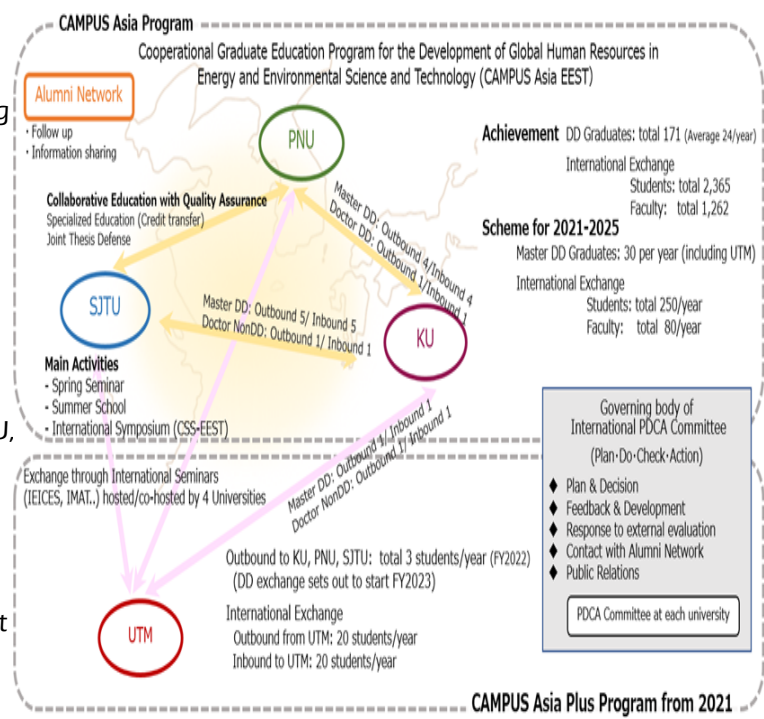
CAMPUS Asia Program

Cooperational Graduate Education Program for the Development of Global Human Resources in Energy and Environmental Science and Technology (CAMPUS Asia EEST)

g

Alumni Network

・Follow up
・Information sharing

PNU

Achievement DD Graduates: total 171 (Average 24/year)

International Exchange
Students: total 2,365
Faculty: total 1,262

Scheme for 2021-2025
Master DD Graduates: 30 per year (including UTM)

International Exchange
Students: total 250/year
Faculty: total 80/year

Collaborative Education with Quality Assurance
Specialized Education (Credit transfer)
Joint Thesis Defense

Master DD: Outbound 4/Inbound 4
Doctor DD: Outbound 1/Inbound 1

SJTU

Master DD: Outbound 5/ Inbound 5
Doctor NonDD: Outbound 1/ Inbound 1

KU

Main Activities
- Spring Seminar
- Summer School
- International Symposium (CSS-EEST)

J,

Governing body of International PDCA Committee
(Plan・Do・Check・Action)

◆ Plan & Decision
◆ Feedback & Development
◆ Response to external evaluation
◆ Contact with Alumni Network
◆ Public Relations

PDCA Committee at each university

Exchange through International Seminars (IEICES, IMAT..) hosted/co-hosted by 4 Universities

Master DD: Outbound 1/ Inbound 1
Doctor NonDD: Outbound 1/ Inbound 1

Outbound to KU, PNU, SJTU: total 3 students/year (FY2022)
(DD exchange sets out to start FY2023)

t

UTM

International Exchange
Outbound from UTM: 20 students/year
Inbound to UTM: 20 students/year

CAMPUS Asia Plus Program from 2021